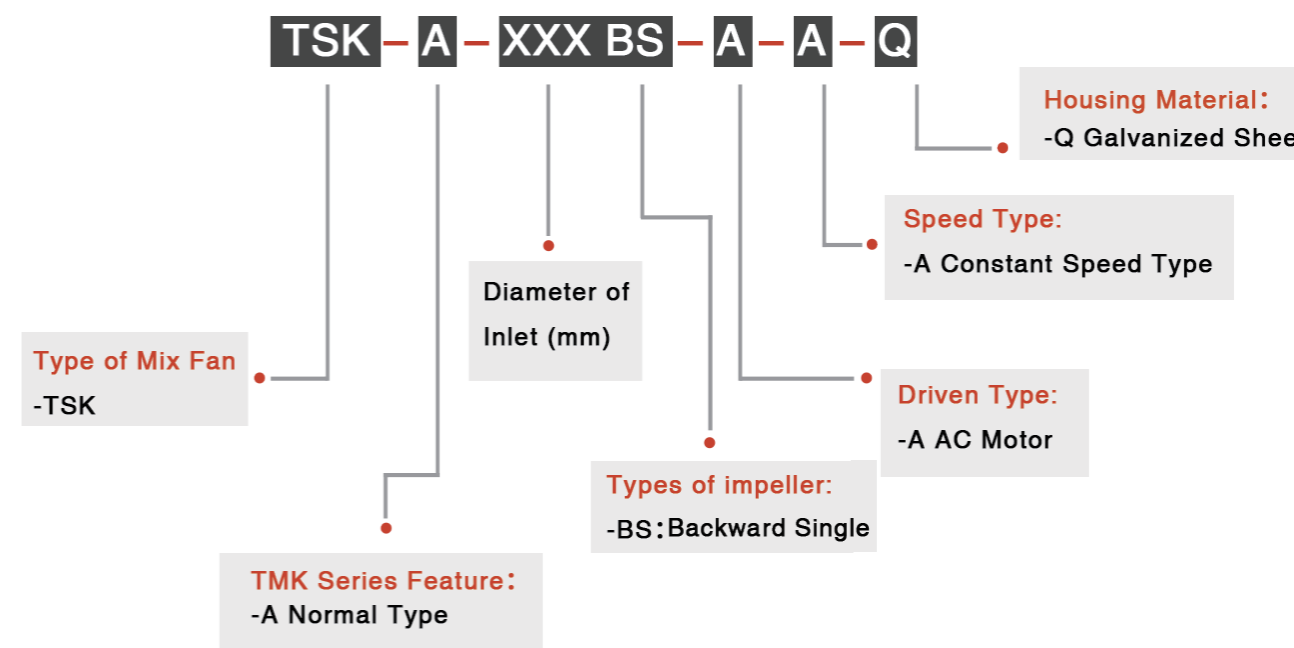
TSK – A – XXX BS – A – A – Q

Housing Material：
-Q Galvanized Shee

Speed Type:
-A Constant Speed Type

Diameter of Inlet (mm)

Type of Mix Fan
-TSK

Driven Type:
-A AC Motor

Types of impeller:
-BS：Backward Single

TMK Series Feature：
-A Normal Type